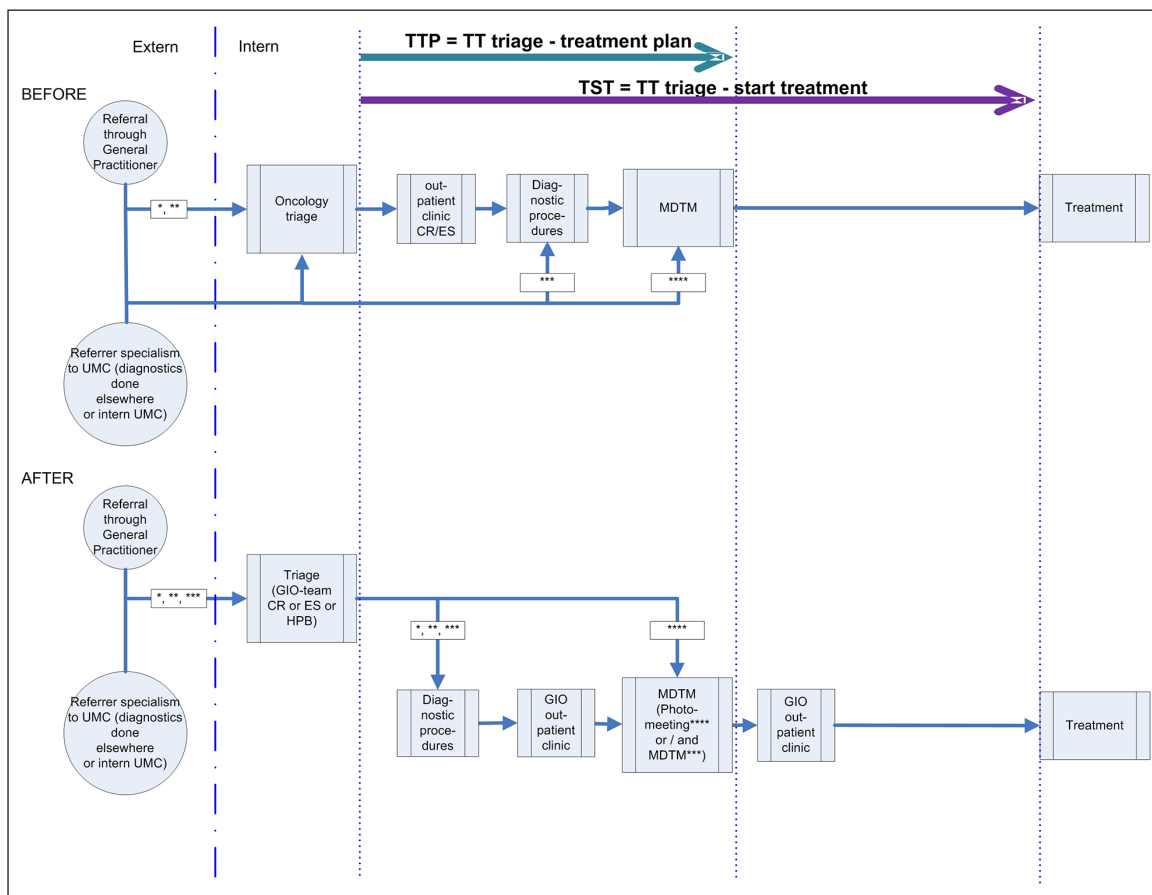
Extern

Intern

TTP = TT triage - treatment plan

TST = TT triage - start treatment

BEFORE

Referral through General Practitioner

*, **

Oncology triage

outpatient clinic CR/ES

Diagnostic procedures

MDTM

Treatment

***

****

Referrer specialism to UMC (diagnostics done elsewhere or intern UMC)

AFTER

Referral through General Practitioner

*, **, ***

Triage (GIO-team CR or ES or HPB)

*, **, ***

****

Diagnostic procedures

GIO outpatient clinic

MDTM (Photomeeting**** or / and MDTM***)

GIO outpatient clinic

Treatment

Referrer specialism to UMC (diagnostics done elsewhere or intern UMC)